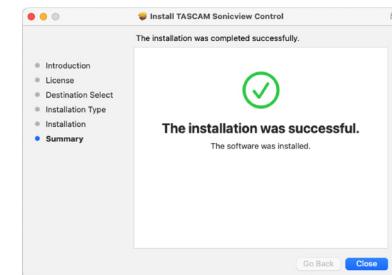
Install TASCAM Sonicview Control

The installation was completed successfully.

Introduction
License
Destination Select
Installation Type
Installation
Summary

The installation was successful.

The software was installed.

Go Back
Close